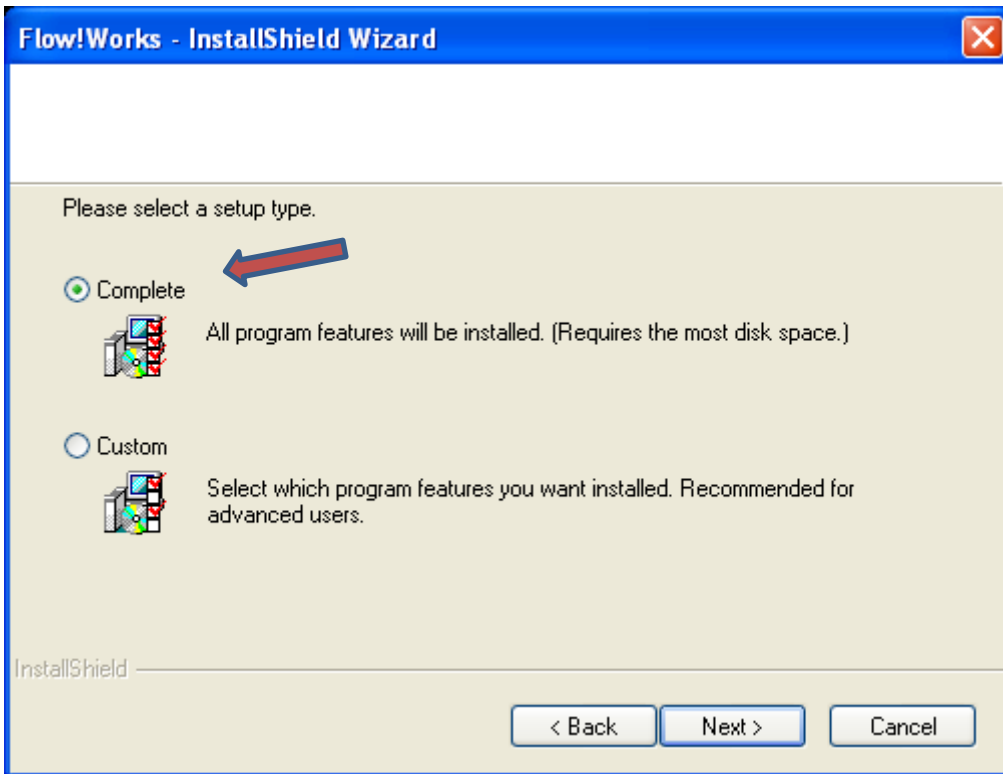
Flow!Works - InstallShield Wizard

Please select a setup type.

Complete

All program features will be installed. (Requires the most disk space.)

Custom

Select which program features you want installed. Recommended for advanced users.

InstallShield

< Back

Next >

Cancel